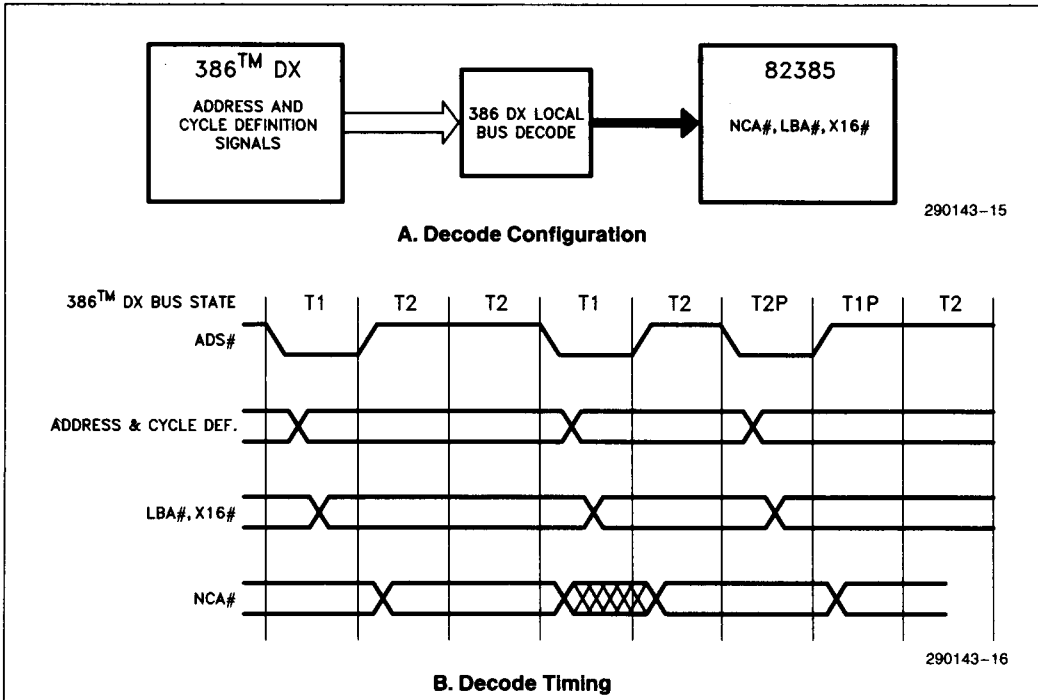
386$^{TM}$ DX

ADDRESS AND CYCLE DEFINITION SIGNALS

386 DX LOCAL BUS DECODE

82385

NCA#, LBA#, X16#

290143-15

A. Decode Configuration

386$^{TM}$ DX BUS STATE

T1

T2

T2

T1

T2

T2P

T1P

T2

ADS#

ADDRESS & CYCLE DEF.

LBA#, X16#

NCA#

290143-16

B. Decode Timing